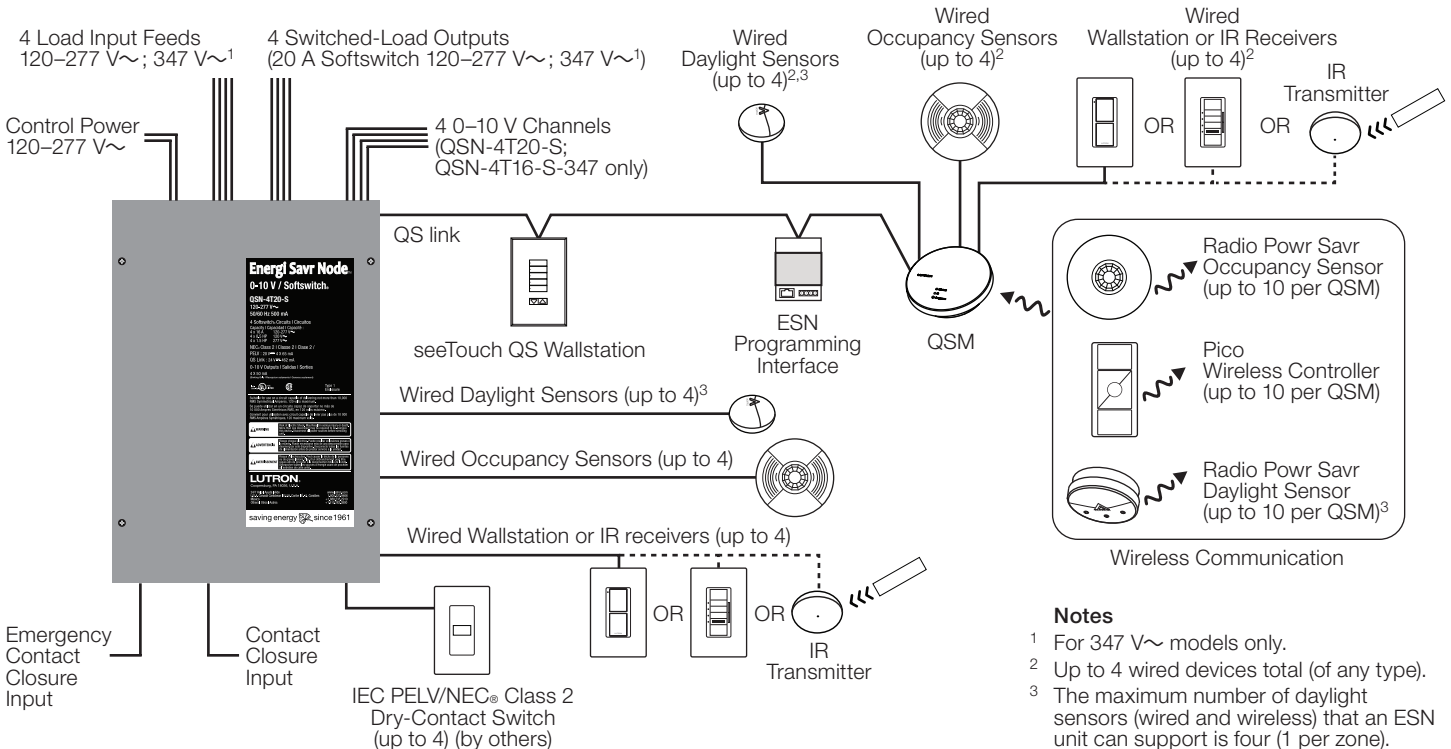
4 Load Input Feeds
120–277 V∼; 347 V∼$^1$

4 Switched-Load Outputs
(20 A Softswitch 120–277 V∼; 347 V∼$^1$)

Wired
Daylight Sensors
(up to 4)$^{2,3}$

Wired
Occupancy Sensors
(up to 4)$^2$

Wired
Wallstation or IR Receivers
(up to 4)$^2$

IR
Transmitter

Control Power
120–277 V∼

4 0–10 V Channels
(QSN-4T20-S;
QSN-4T16-S-347 only)

OR

OR

QS link

Energi Savr Node
0-10 V / Softswitch
QSN-4T20-S
120-277 V∼
50/60 Hz 500 mA
4 Softswitch Circuits | Circuitos
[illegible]
LUTRON
saving energy since 1961

seeTouch QS Wallstation

ESN
Programming
Interface

QSM

Radio Powr Savr
Occupancy Sensor
(up to 10 per QSM)

Pico
Wireless Controller
(up to 10 per QSM)

Radio Powr Savr
Daylight Sensor
(up to 10 per QSM)$^3$

Wireless Communication

Wired Daylight Sensors (up to 4)$^3$

Wired Occupancy Sensors (up to 4)

Wired Wallstation or IR receivers (up to 4)

OR

OR

IR
Transmitter

Emergency
Contact
Closure
Input

Contact
Closure
Input

IEC PELV/NEC® Class 2
Dry-Contact Switch
(up to 4) (by others)

Notes
$^1$ For 347 V∼ models only.
$^2$ Up to 4 wired devices total (of any type).
$^3$ The maximum number of daylight sensors (wired and wireless) that an ESN unit can support is four (1 per zone).